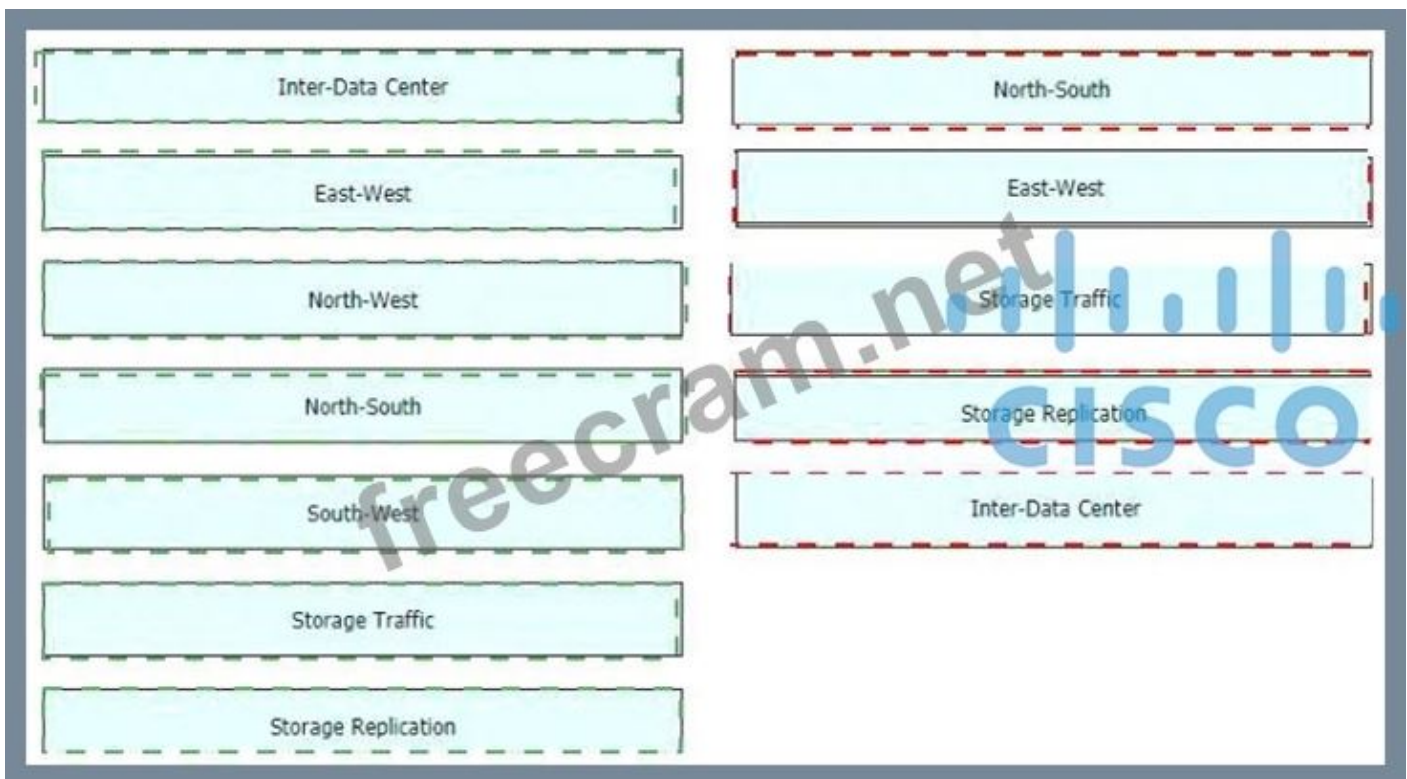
Inter-Data Center

East-West

North-West

North-South

South-West

Storage Traffic

Storage Replication

North-South

East-West

Storage Traffic

Storage Replication

Inter-Data Center

freecram.net

cisco